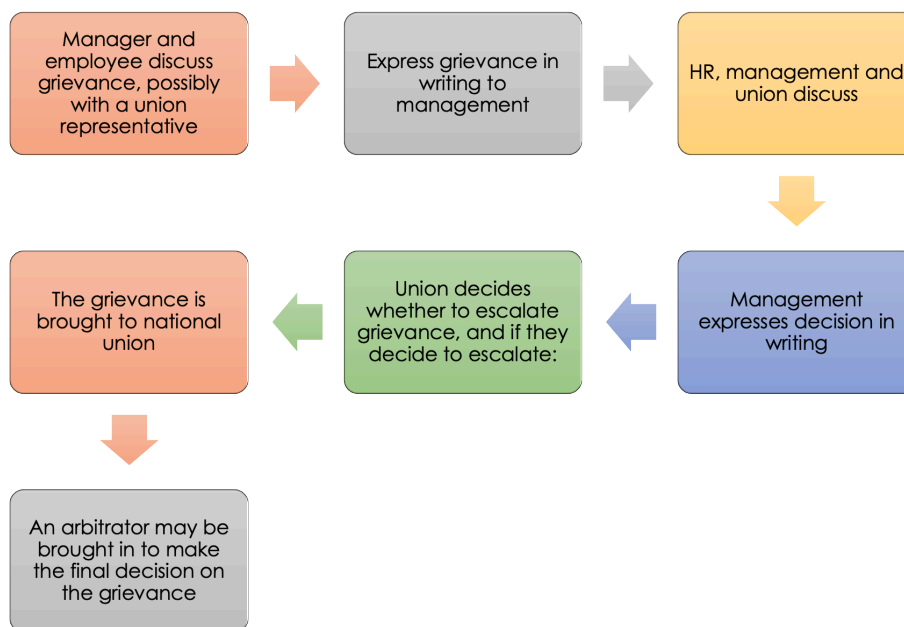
Manager and employee discuss grievance, possibly with a union representative

Express grievance in writing to management

HR, management and union discuss

Management expresses decision in writing

Union decides whether to escalate grievance, and if they decide to escalate:

The grievance is brought to national union

An arbitrator may be brought in to make the final decision on the grievance